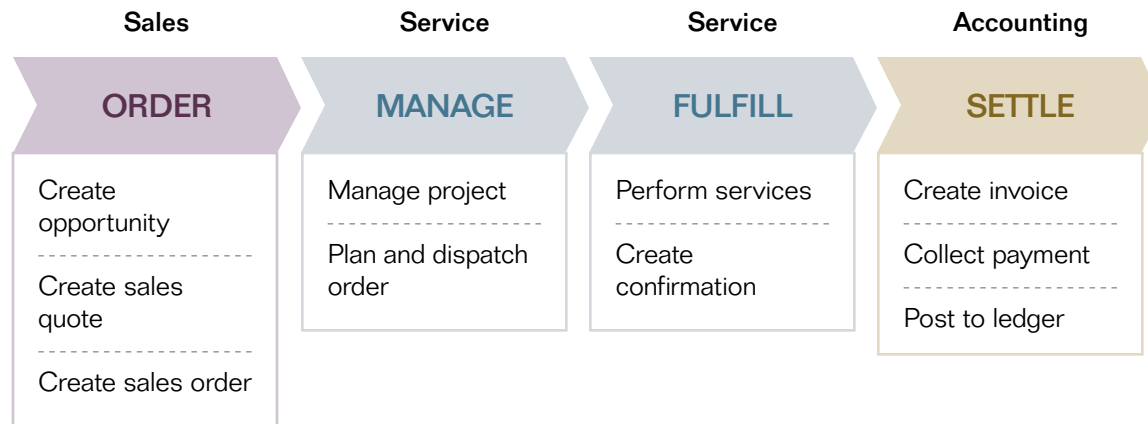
Sales

ORDER

Create opportunity

Create sales quote

Create sales order

Service

MANAGE

Manage project

Plan and dispatch order

Service

FULFILL

Perform services

Create confirmation

Accounting

SETTLE

Create invoice

Collect payment

Post to ledger